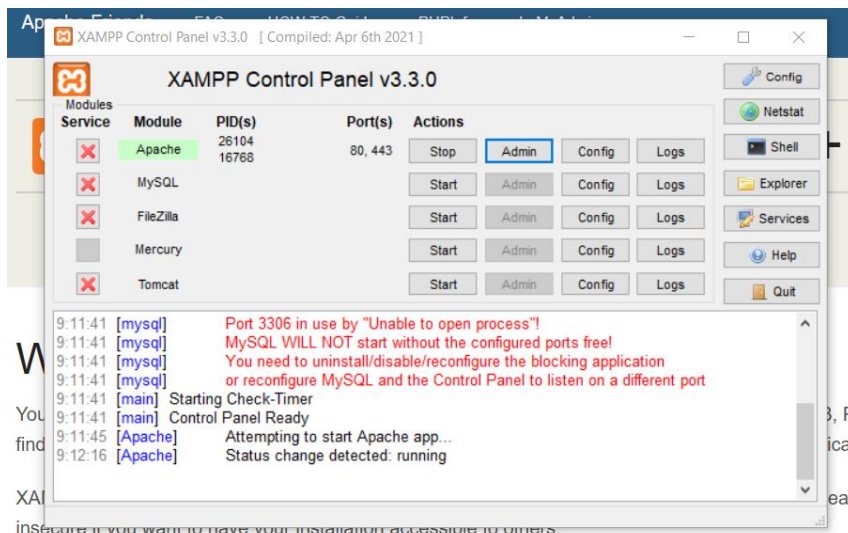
Apache Friends FAQ HOW-TO Guides PHPIfor each MyAdmin

XAMPP Control Panel v3.3.0 [ Compiled: Apr 6th 2021 ]

XAMPP Control Panel v3.3.0

Config
Netstat
Shell
Explorer
Services
Help
Quit

Modules
Service

| Module | PID(s) | Port(s) | Actions | | | |
|---|---|---|---|---|---|---|
| Apache | 26104 16768 | 80, 443 | Stop | Admin | Config | Logs |
| MySQL | | | Start | Admin | Config | Logs |
| FileZilla | | | Start | Admin | Config | Logs |
| Mercury | | | Start | Admin | Config | Logs |
| Tomcat | | | Start | Admin | Config | Logs |

9:11:41 [mysql] Port 3306 in use by "Unable to open process"!
9:11:41 [mysql] MySQL WILL NOT start without the configured ports free!
9:11:41 [mysql] You need to uninstall/disable/reconfigure the blocking application
9:11:41 [mysql] or reconfigure MySQL and the Control Panel to listen on a different port
9:11:41 [main] Starting Check-Timer
9:11:41 [main] Control Panel Ready
9:11:45 [Apache] Attempting to start Apache app...
9:12:16 [Apache] Status change detected: running

W
You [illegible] 3, F
find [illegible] ica
XAI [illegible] ea
insecure if you want to have your installation accessible to others.